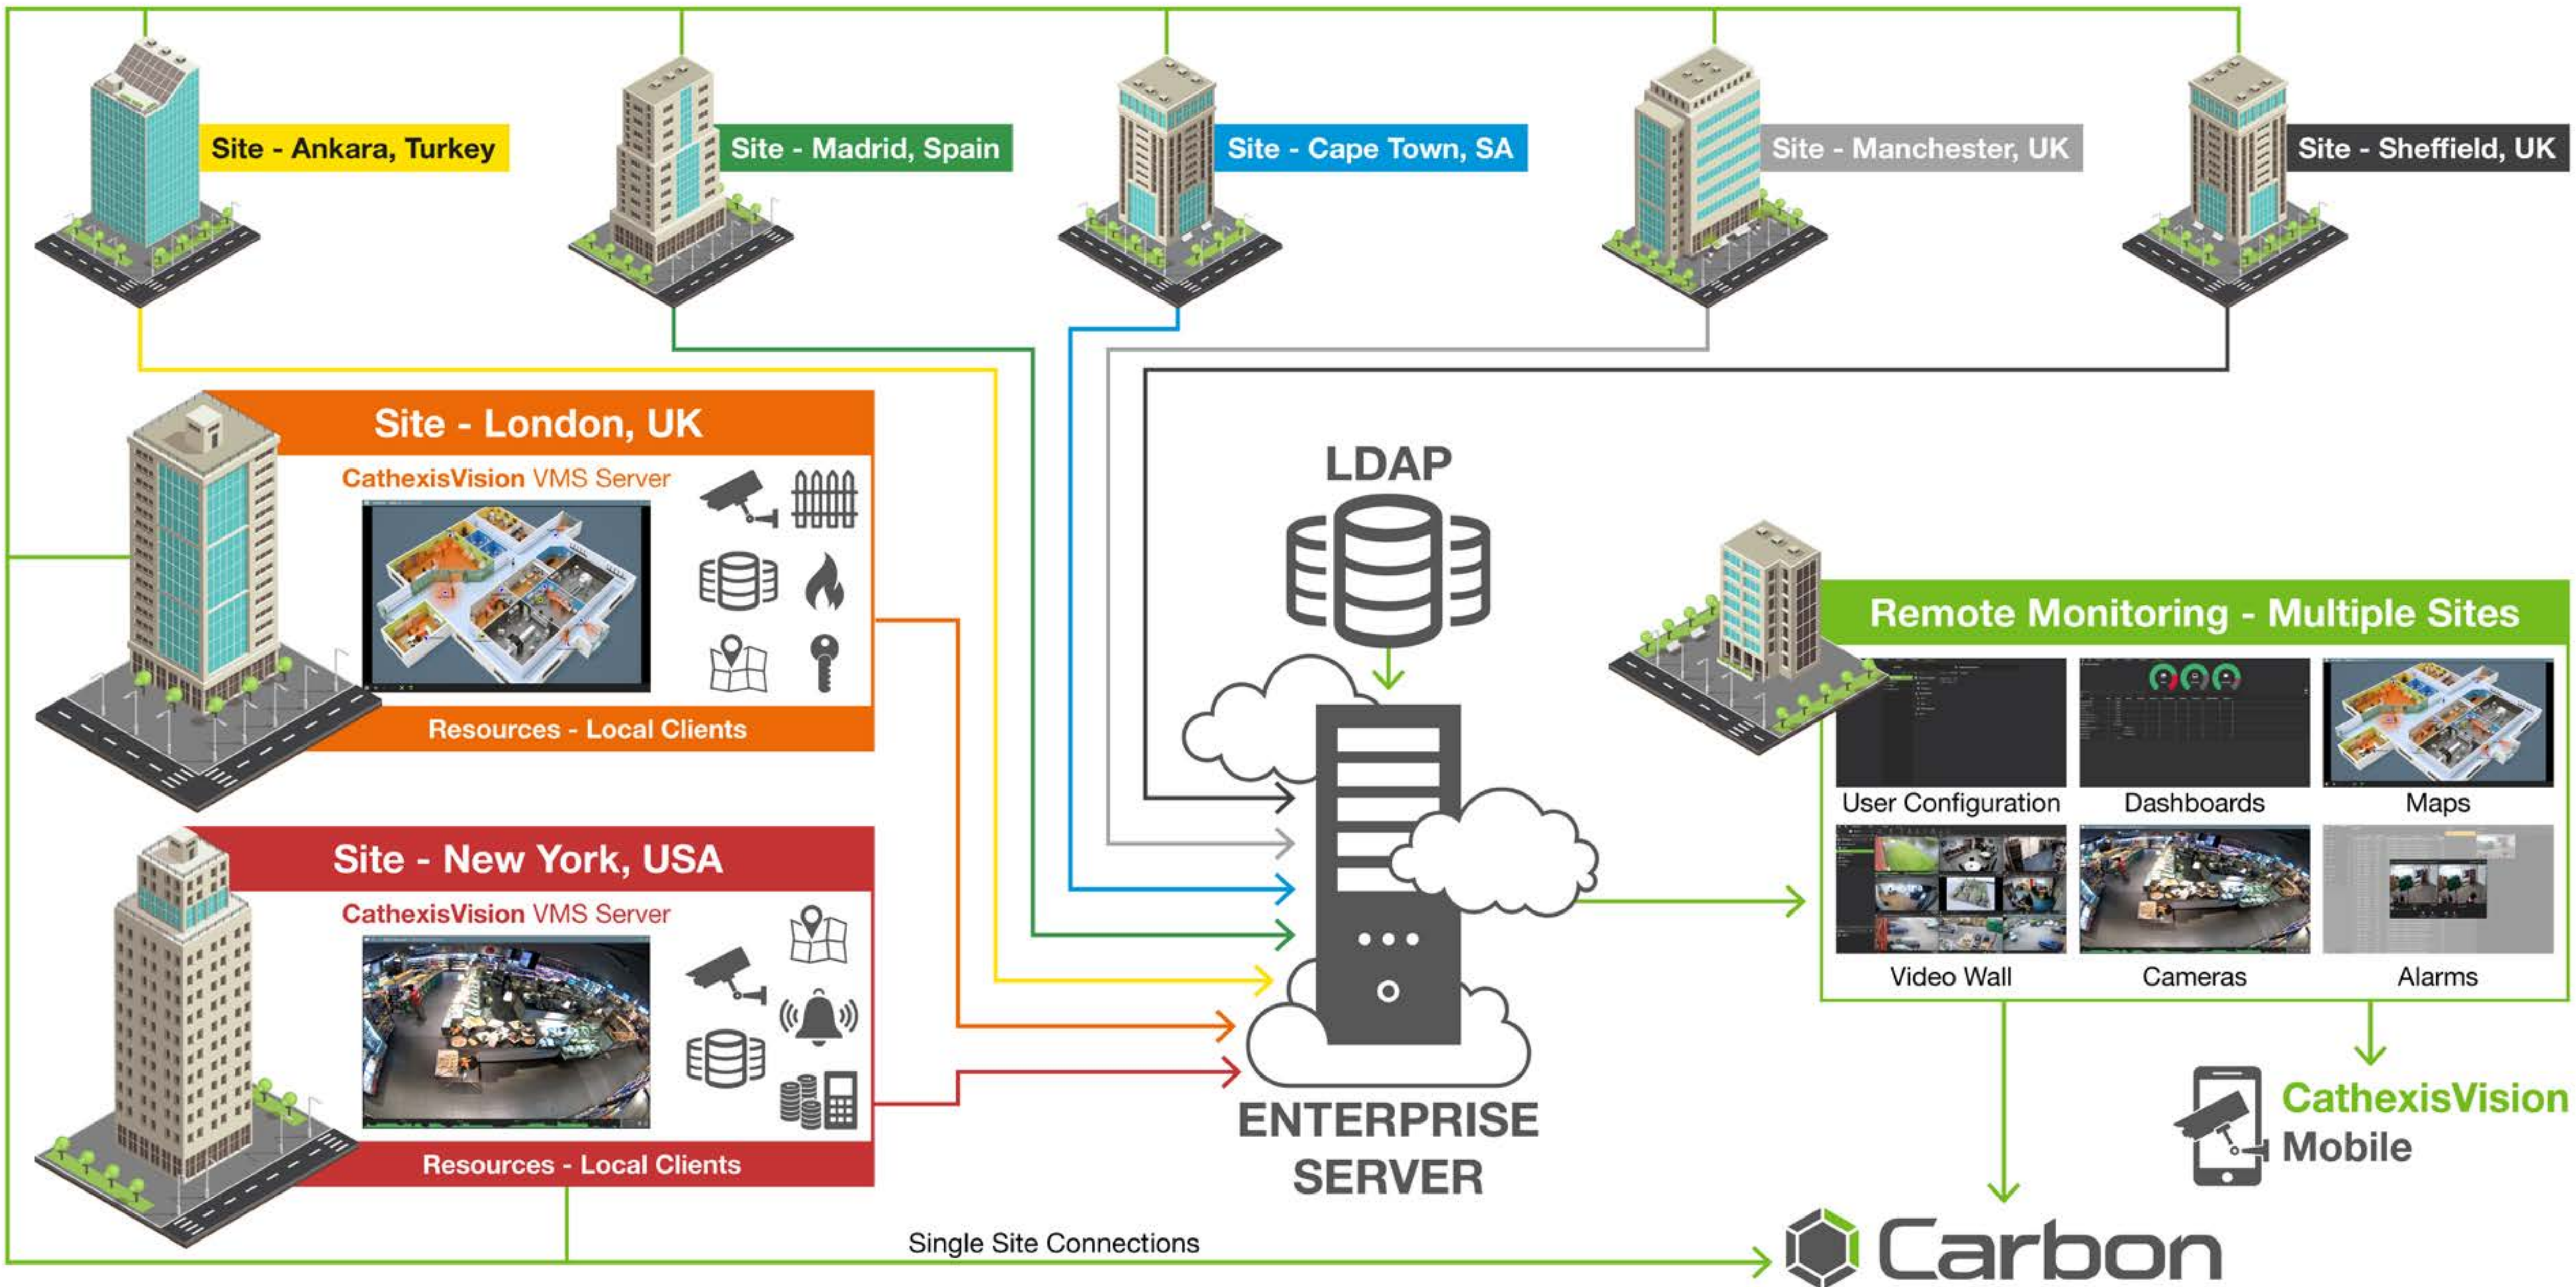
Site - Ankara, Turkey

Site - Madrid, Spain

Site - Cape Town, SA

Site - Manchester, UK

Site - Sheffield, UK

Site - London, UK

CathexisVision VMS Server

Resources - Local Clients

Site - New York, USA

CathexisVision VMS Server

Resources - Local Clients

LDAP

ENTERPRISE SERVER

Remote Monitoring - Multiple Sites

User Configuration

Dashboards

Maps

Video Wall

Cameras

Alarms

CathexisVision Mobile

Single Site Connections

Carbon